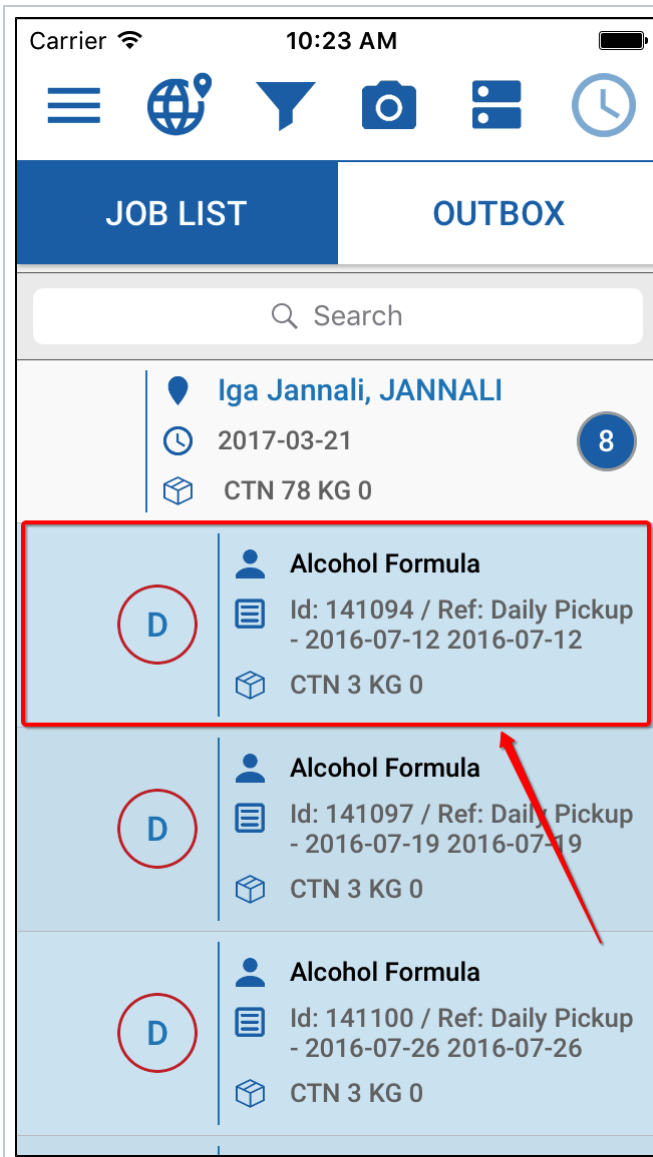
Carrier 10:23 AM

JOB LIST

OUTBOX

Search

Iga Jannali, JANNALI

2017-03-21

8

CTN 78 KG 0

D

Alcohol Formula

Id: 141094 / Ref: Daily Pickup - 2016-07-12 2016-07-12

CTN 3 KG 0

D

Alcohol Formula

Id: 141097 / Ref: Daily Pickup - 2016-07-19 2016-07-19

CTN 3 KG 0

D

Alcohol Formula

Id: 141100 / Ref: Daily Pickup - 2016-07-26 2016-07-26

CTN 3 KG 0